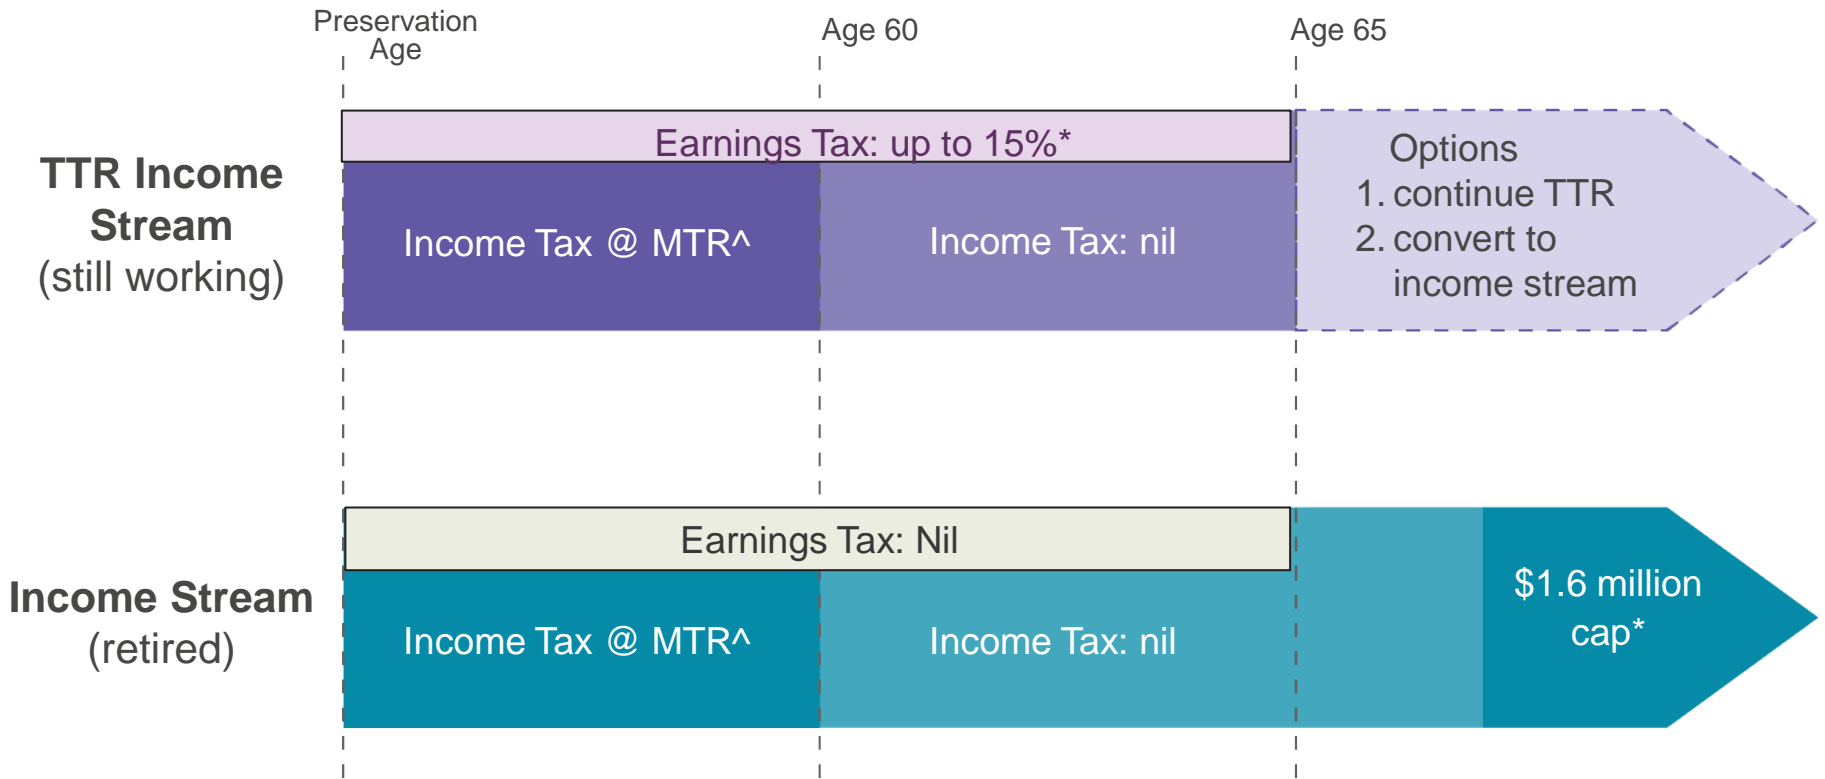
Preservation Age

Age 60

Age 65

TTR Income Stream (still working)

Earnings Tax: up to 15%*

Income Tax @ MTR^

Income Tax: nil

Options
1. continue TTR
2. convert to income stream

Income Stream (retired)

Earnings Tax: Nil

Income Tax @ MTR^

Income Tax: nil

$1.6 million cap*